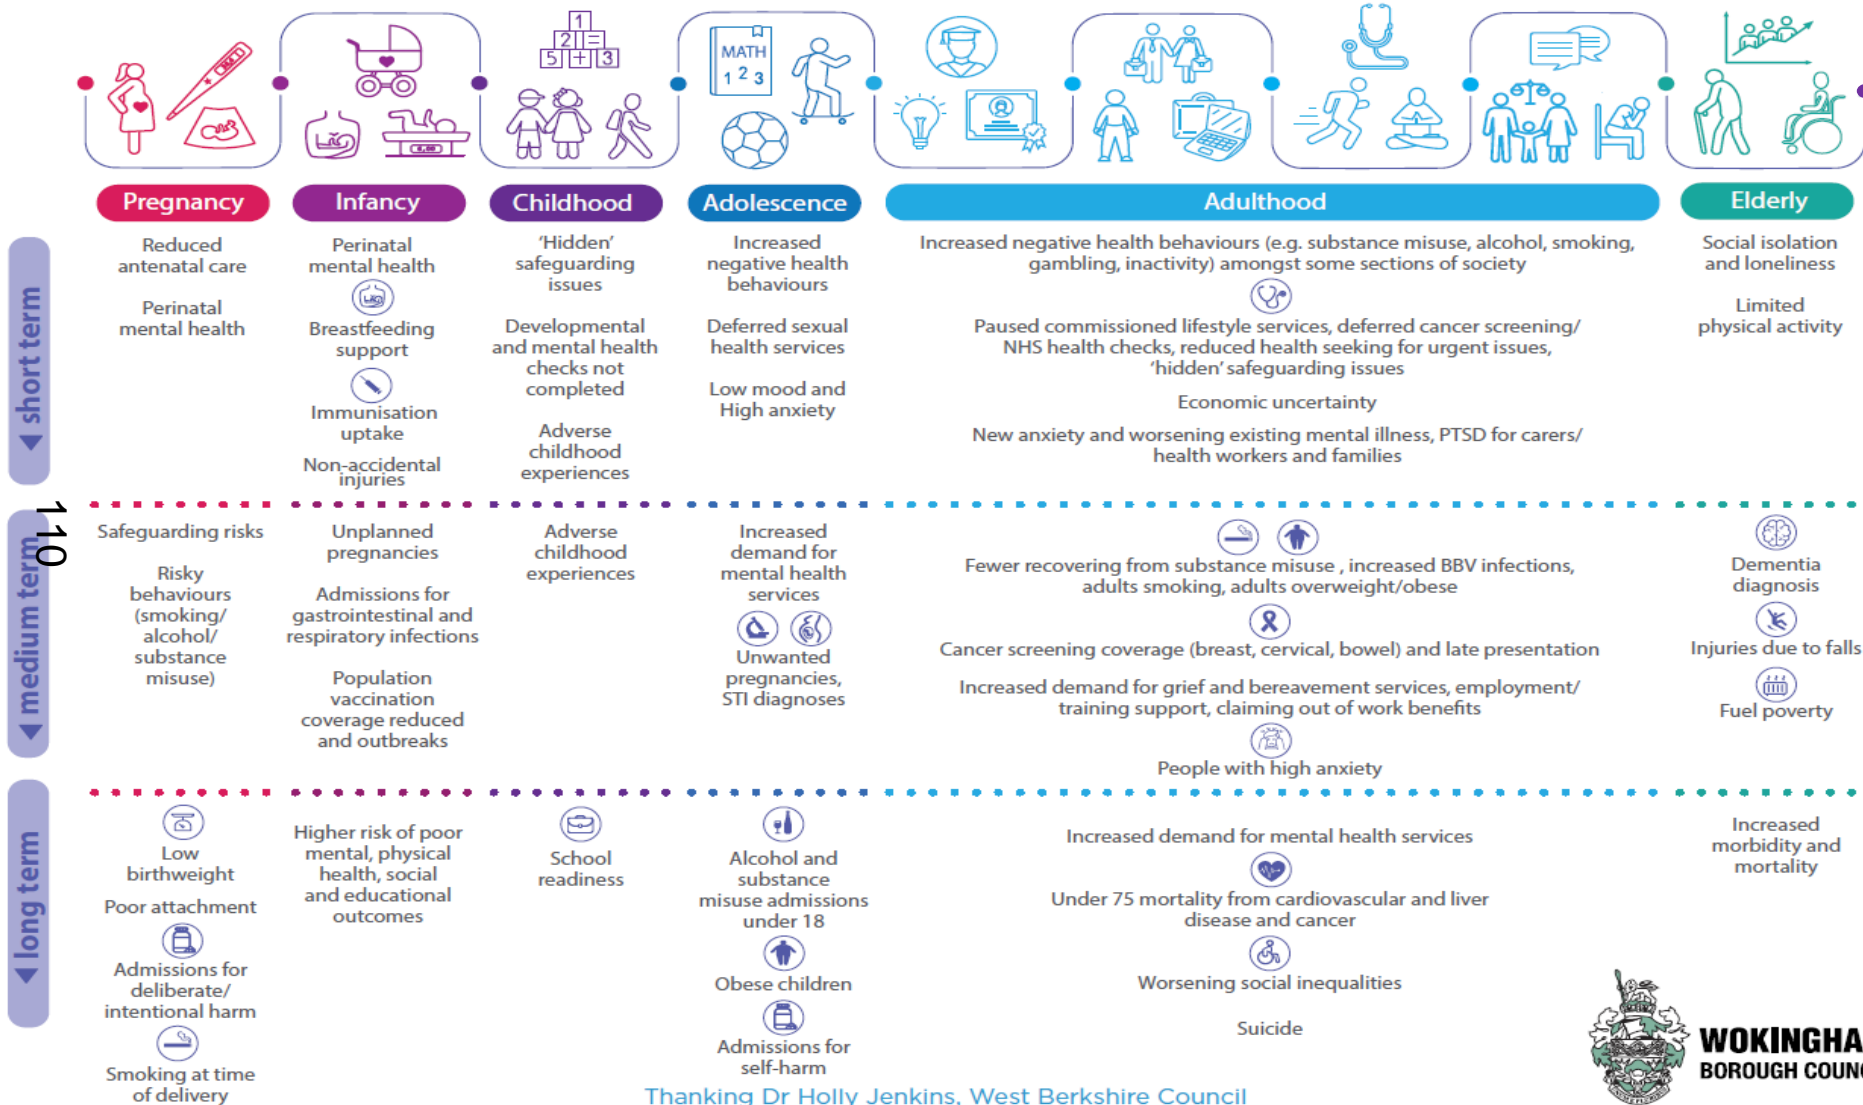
MATH 1 2 3

Pregnancy | Infancy | Childhood | Adolescence | Adulthood | Elderly

short term

Reduced antenatal care

Perinatal mental health

Perinatal mental health

Breastfeeding support

Immunisation uptake

Non-accidental injuries

'Hidden' safeguarding issues

Developmental and mental health checks not completed

Adverse childhood experiences

Increased negative health behaviours

Deferred sexual health services

Low mood and High anxiety

Increased negative health behaviours (e.g. substance misuse, alcohol, smoking, gambling, inactivity) amongst some sections of society

Paused commissioned lifestyle services, deferred cancer screening/ NHS health checks, reduced health seeking for urgent issues, 'hidden' safeguarding issues

Economic uncertainty

New anxiety and worsening existing mental illness, PTSD for carers/ health workers and families

Social isolation and loneliness

Limited physical activity

110

medium term

Safeguarding risks

Risky behaviours (smoking/ alcohol/ substance misuse)

Unplanned pregnancies

Admissions for gastrointestinal and respiratory infections

Population vaccination coverage reduced and outbreaks

Adverse childhood experiences

Increased demand for mental health services

Unwanted pregnancies, STI diagnoses

Fewer recovering from substance misuse , increased BBV infections, adults smoking, adults overweight/obese

Cancer screening coverage (breast, cervical, bowel) and late presentation

Increased demand for grief and bereavement services, employment/ training support, claiming out of work benefits

People with high anxiety

Dementia diagnosis

Injuries due to falls

Fuel poverty

long term

Low birthweight

Poor attachment

Admissions for deliberate/ intentional harm

Smoking at time of delivery

Higher risk of poor mental, physical health, social and educational outcomes

School readiness

Alcohol and substance misuse admissions under 18

Obese children

Admissions for self-harm

Increased demand for mental health services

Under 75 mortality from cardiovascular and liver disease and cancer

Worsening social inequalities

Suicide

Increased morbidity and mortality

WOKINGHA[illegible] BOROUGH COUN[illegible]

Thanking Dr Holly Jenkins, West Berkshire Council